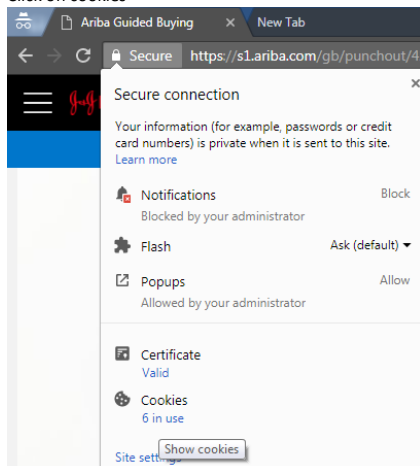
Click on cookies

Ariba Guided Buying

New Tab

Secure https://s1.ariba.com/gb/punchout/4

Secure connection

Your information (for example, passwords or credit card numbers) is private when it is sent to this site. Learn more

Notifications
Blocked by your administrator
Block

Flash
Ask (default)

Popups
Allowed by your administrator
Allow

Certificate
Valid

Cookies
6 in use

Show cookies

Site setti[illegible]